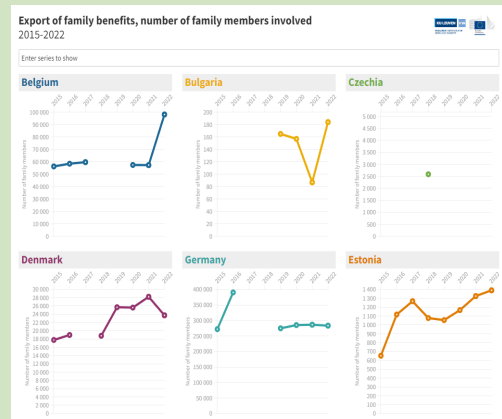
Export of family benefits, number of family members involved
2015-2022

Enter series to show

Belgium
2015 2016 2017 2018 2019 2020 2021 2022
100 000
90 000
80 000
70 000
60 000
50 000
40 000
30 000
20 000
10 000
0
Number of family members

Bulgaria
2015 2016 2017 2018 2019 2020 2021 2022
200
180
160
140
120
100
80
60
40
20
0
Number of family members

Czechia
2015 2016 2017 2018 2019 2020 2021 2022
5 000
4 500
4 000
3 500
3 000
2 500
2 000
1 500
1 000
500
0
Number of family members

Denmark
2015 2016 2017 2018 2019 2020 2021 2022
30 000
28 000
26 000
24 000
22 000
20 000
18 000
16 000
14 000
12 000
10 000
8 000
6 000
4 000
2 000
0
Number of family members

Germany
2015 2016 2017 2018 2019 2020 2021 2022
400 000
350 000
300 000
250 000
200 000
150 000
100 000
50 000
0
Number of family members

Estonia
2015 2016 2017 2018 2019 2020 2021 2022
1 400
1 300
1 200
1 100
1 000
900
800
700
600
500
400
300
200
100
0
Number of family members